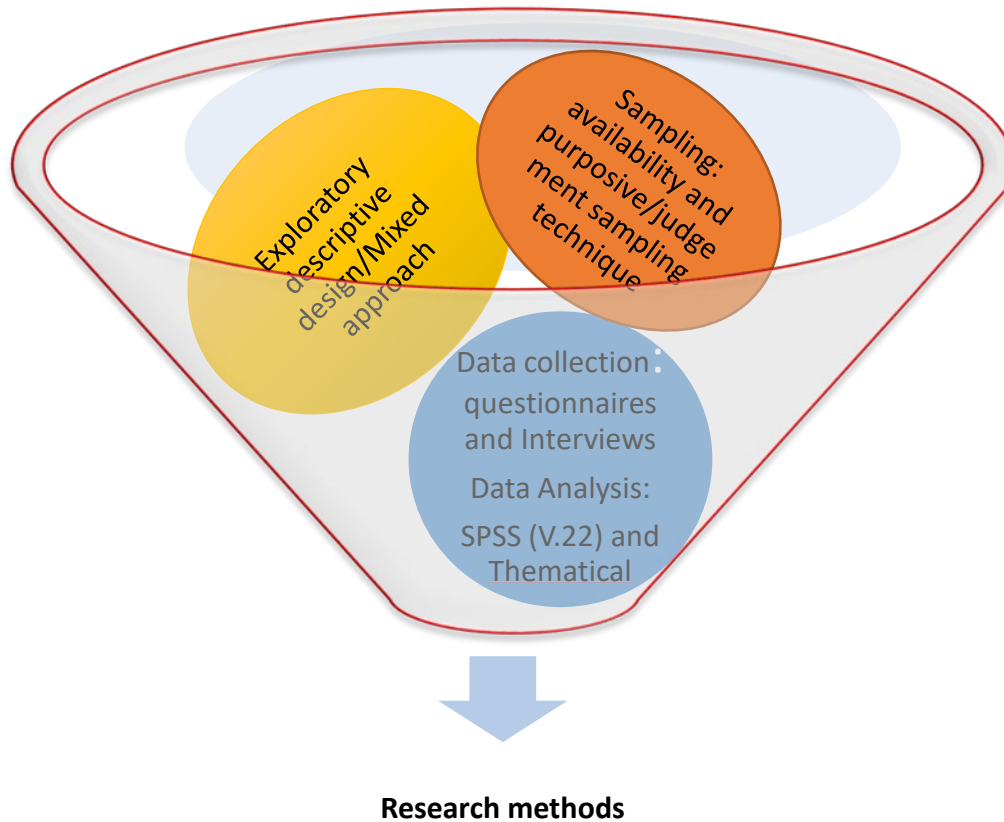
Exploratory descriptive design/Mixed approach

Sampling: availability and purposive/judgement sampling technique

Data collection: questionnaires and Interviews

Data Analysis: SPSS (V.22) and Thematical

Research methods